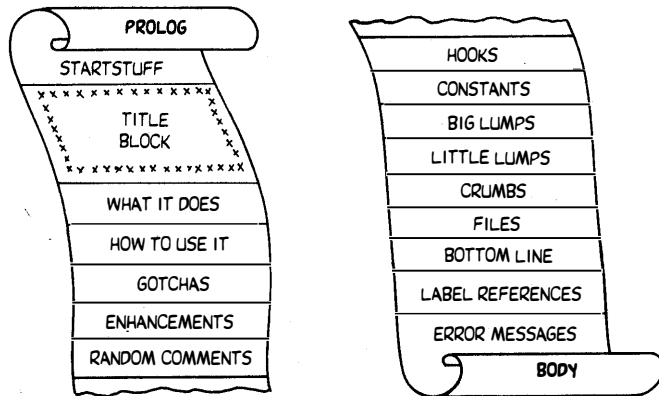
PROLOG

STARTSTUFF

TITLE BLOCK

WHAT IT DOES

HOW TO USE IT

GOTCHAS

ENHANCEMENTS

RANDOM COMMENTS

HOOKS

CONSTANTS

BIG LUMPS

LITTLE LUMPS

CRUMBS

FILES

BOTTOM LINE

LABEL REFERENCES

ERROR MESSAGES

BODY